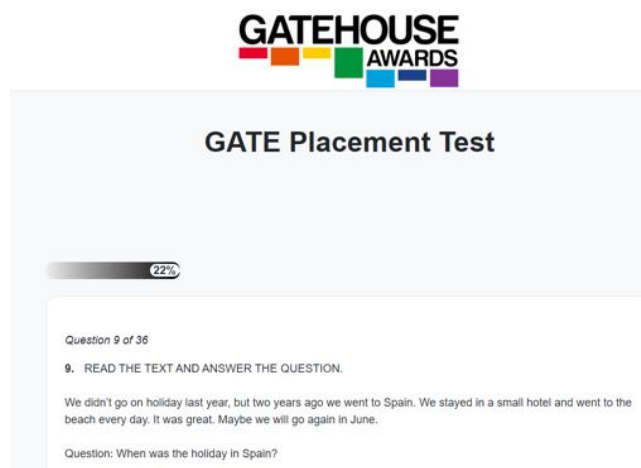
GATEHOUSE
AWARDS

GATE Placement Test

22%

Question 9 of 36

9. READ THE TEXT AND ANSWER THE QUESTION.

We didn't go on holiday last year, but two years ago we went to Spain. We stayed in a small hotel and went to the beach every day. It was great. Maybe we will go again in June.

Question: When was the holiday in Spain?